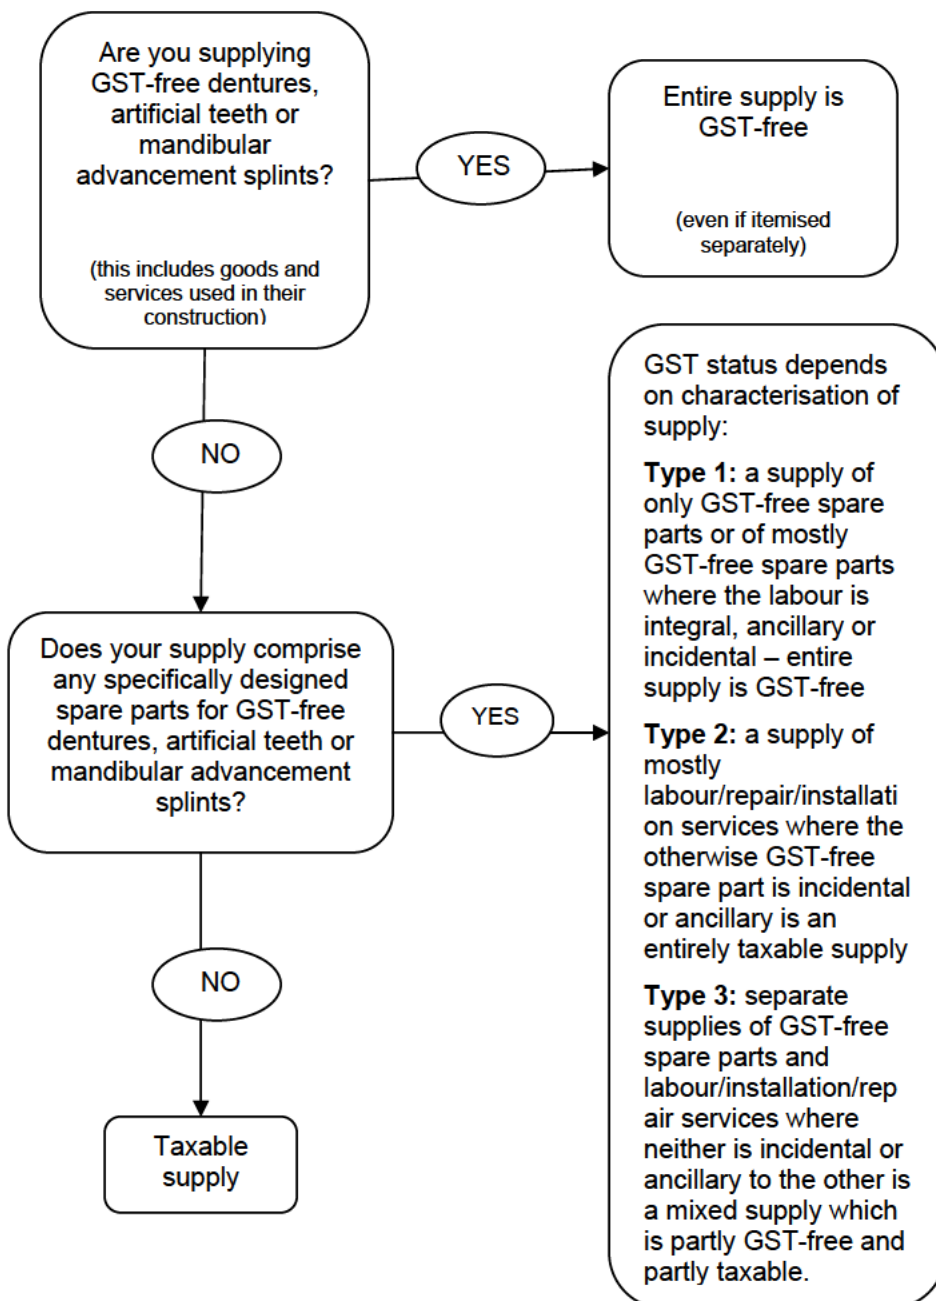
Are you supplying GST-free dentures, artificial teeth or mandibular advancement splints?

(this includes goods and services used in their construction)

YES

Entire supply is GST-free

(even if itemised separately)

NO

Does your supply comprise any specifically designed spare parts for GST-free dentures, artificial teeth or mandibular advancement splints?

YES

GST status depends on characterisation of supply:

**Type 1:** a supply of only GST-free spare parts or of mostly GST-free spare parts where the labour is integral, ancillary or incidental – entire supply is GST-free

**Type 2:** a supply of mostly labour/repair/installation services where the otherwise GST-free spare part is incidental or ancillary is an entirely taxable supply

**Type 3:** separate supplies of GST-free spare parts and labour/installation/repair services where neither is incidental or ancillary to the other is a mixed supply which is partly GST-free and partly taxable.

NO

Taxable supply